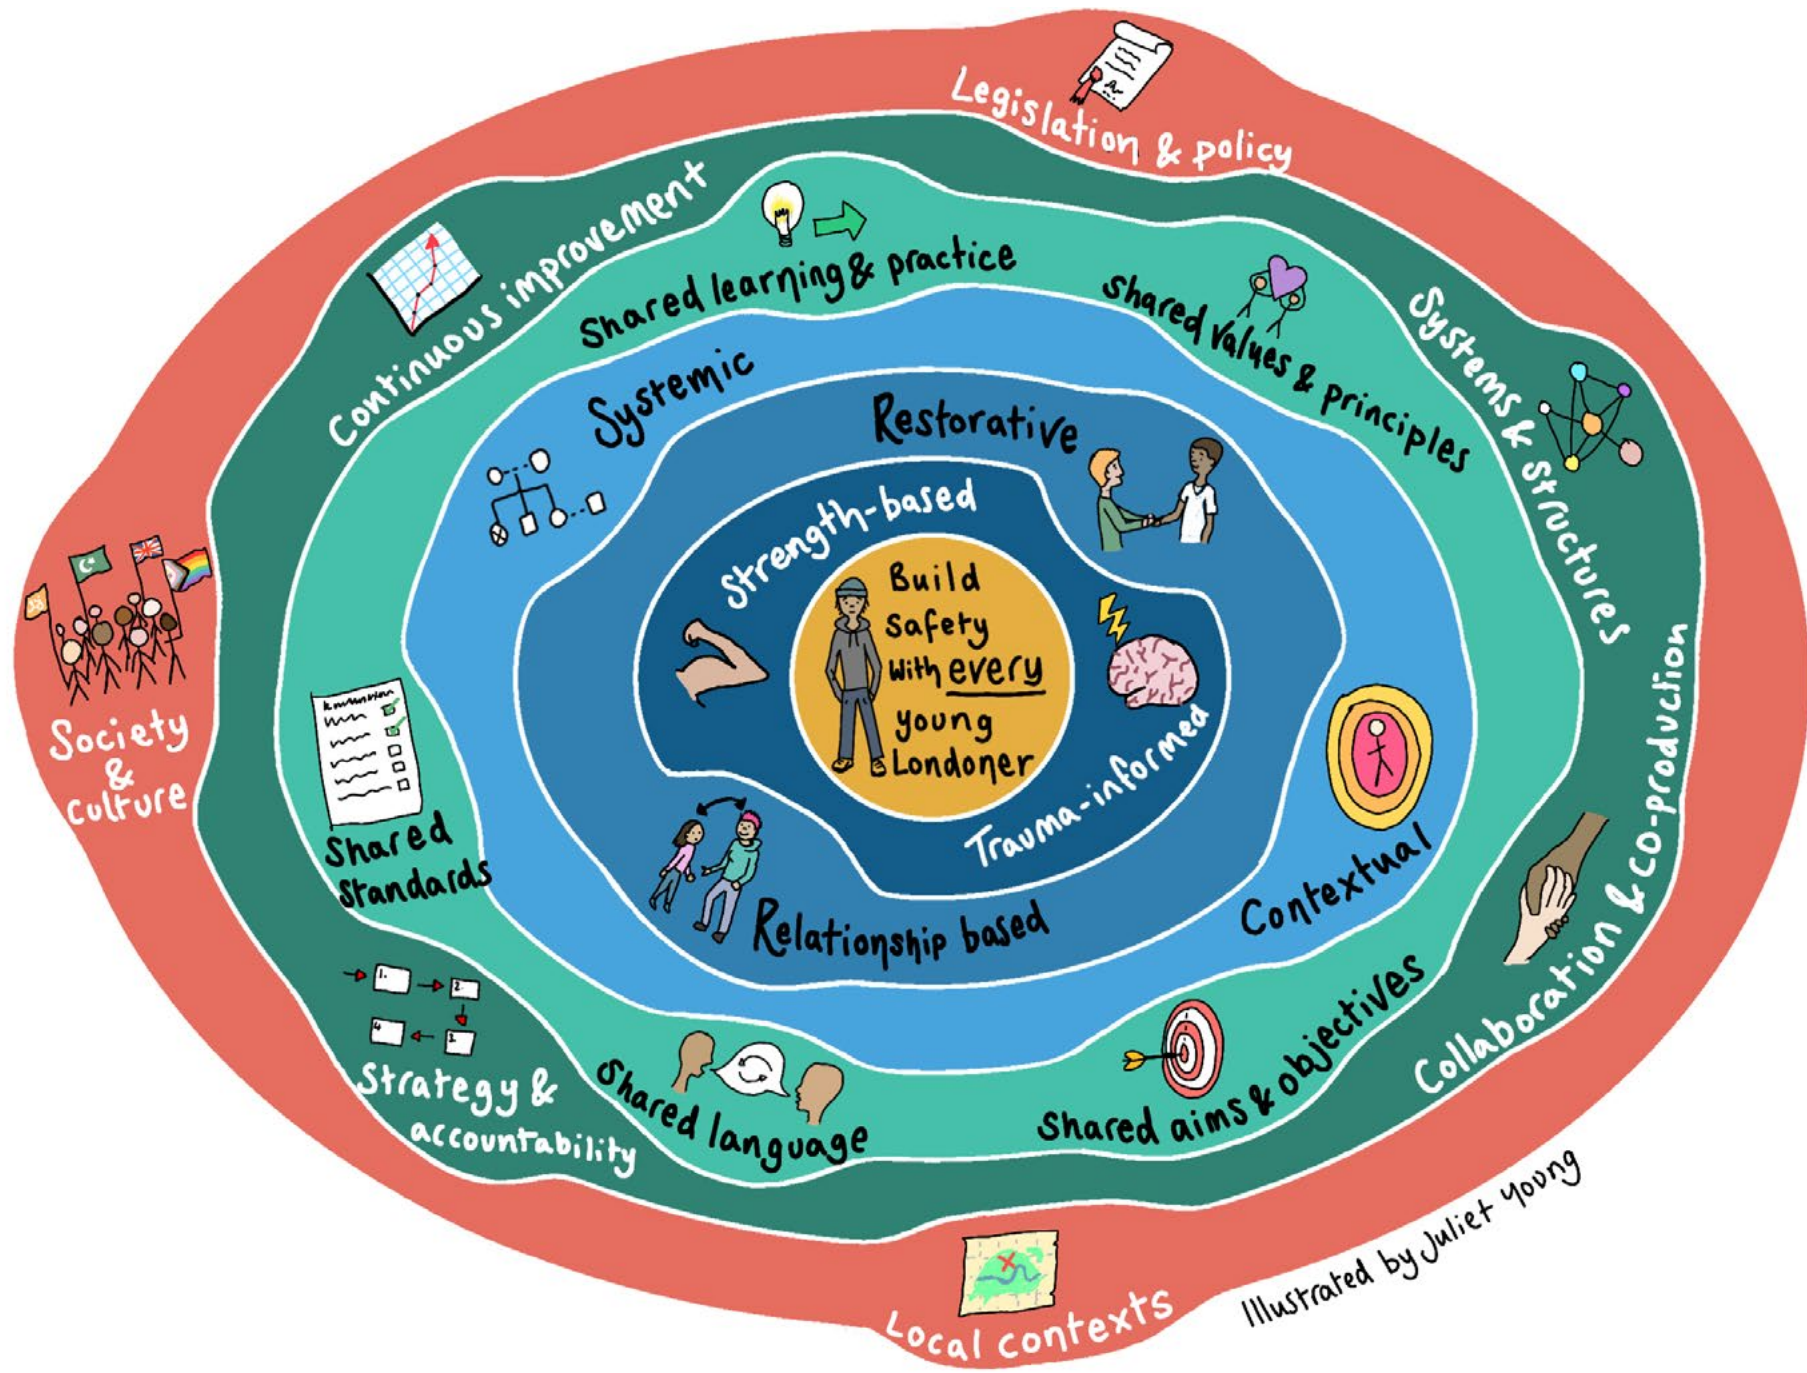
Legislation & policy

Continuous improvement

Shared learning & practice

Shared values & principles

Systems & structures

Systemic

Restorative

Strength-based

Build safety with every young Londoner

Trauma-informed

Society & culture

Shared standards

Relationship based

Contextual

Collaboration & co-production

Strategy & accountability

Shared language

Shared aims & objectives

Local contexts

Illustrated by Juliet Young